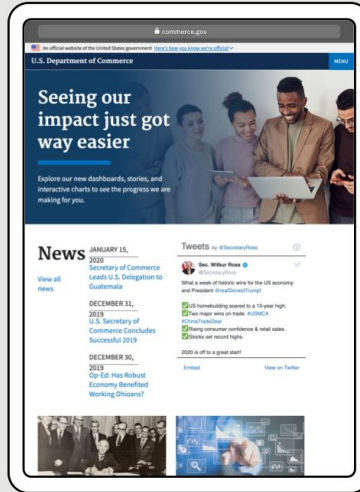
commerce.gov

An official website of the United States government Here's how you know we're official

U.S. Department of Commerce

MENU

Seeing our impact just got way easier

Explore our new dashboards, stories, and interactive charts to see the progress we are making for you.

News

View all news

JANUARY 15, 2020
Secretary of Commerce Leads U.S. Delegation to Guatemala

DECEMBER 31, 2019
U.S. Secretary of Commerce Concludes Successful 2019

DECEMBER 30, 2019
Op-Ed: Has Robust Economy Benefited Working Ohioans?

Tweets by @SecretaryRoss

Sec. Wilbur Ross
@SecretaryRoss

What a week of historic wins for the US economy and President @realDonaldTrump!

US homebuilding soared to a 13-year high.
Two major wins on trade. #USMCA #ChinaTradeDeal
Rising consumer confidence & retail sales.
Stocks set record highs.

2020 is off to a great start!

Embed

View on Twitter